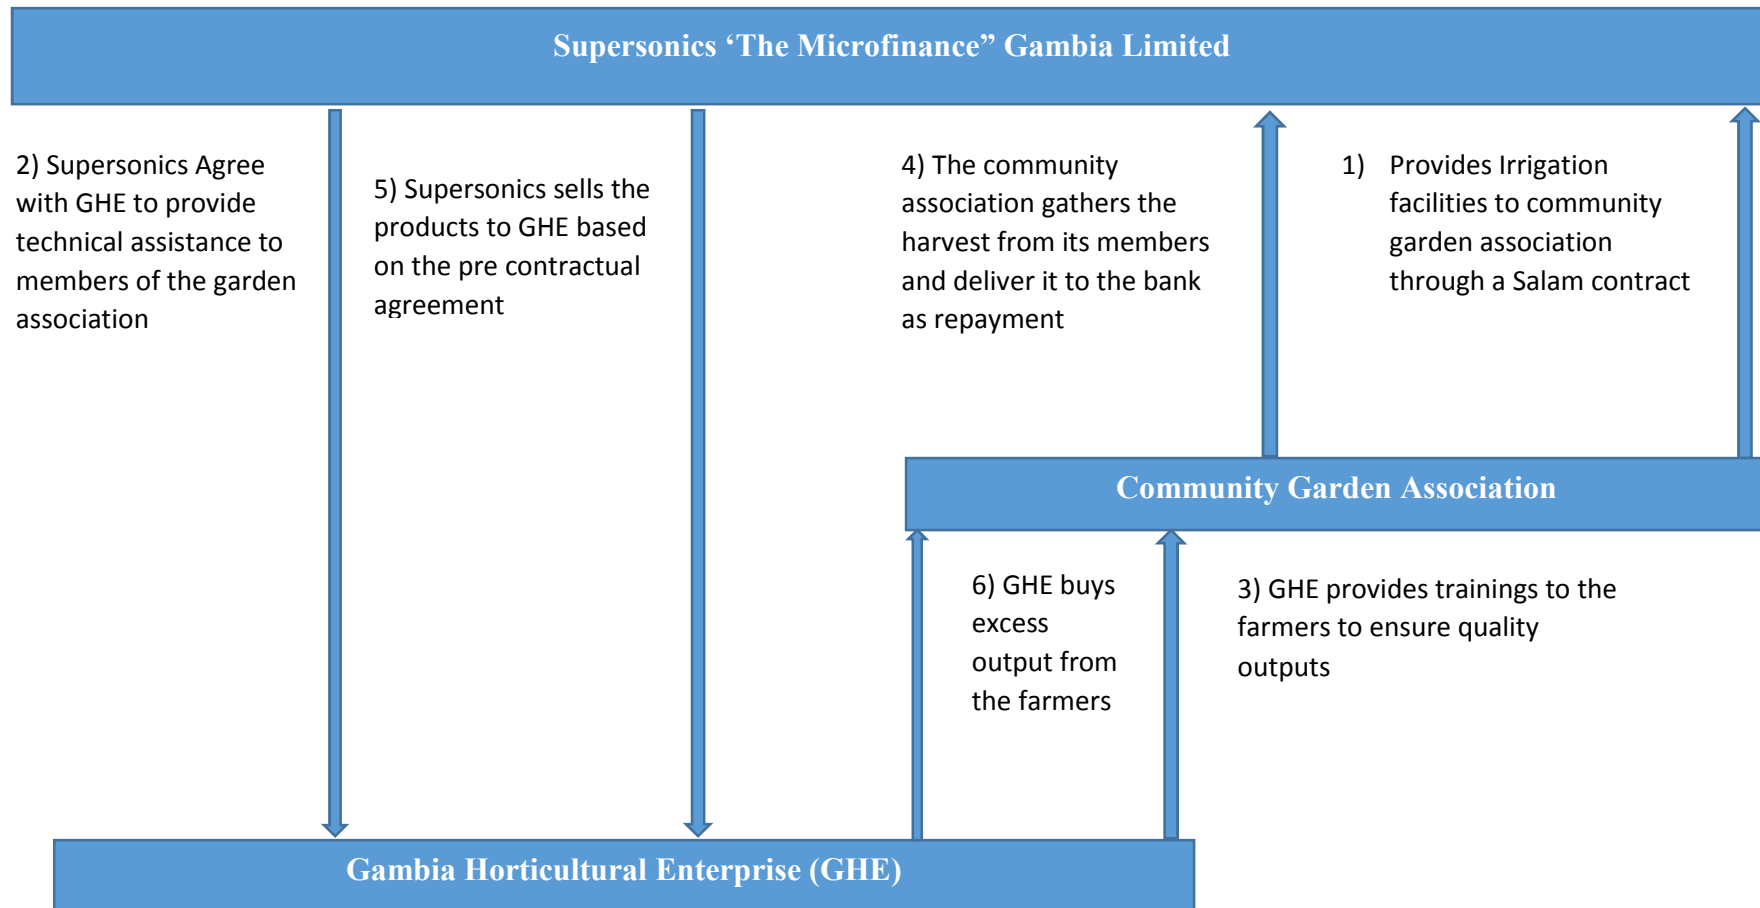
Supersonics ‘The Microfinance” Gambia Limited

2) Supersonics Agree with GHE to provide technical assistance to members of the garden association

5) Supersonics sells the products to GHE based on the pre contractual agreement

4) The community association gathers the harvest from its members and deliver it to the bank as repayment

1) Provides Irrigation facilities to community garden association through a Salam contract

Community Garden Association

6) GHE buys excess output from the farmers

3) GHE provides trainings to the farmers to ensure quality outputs

Gambia Horticultural Enterprise (GHE)